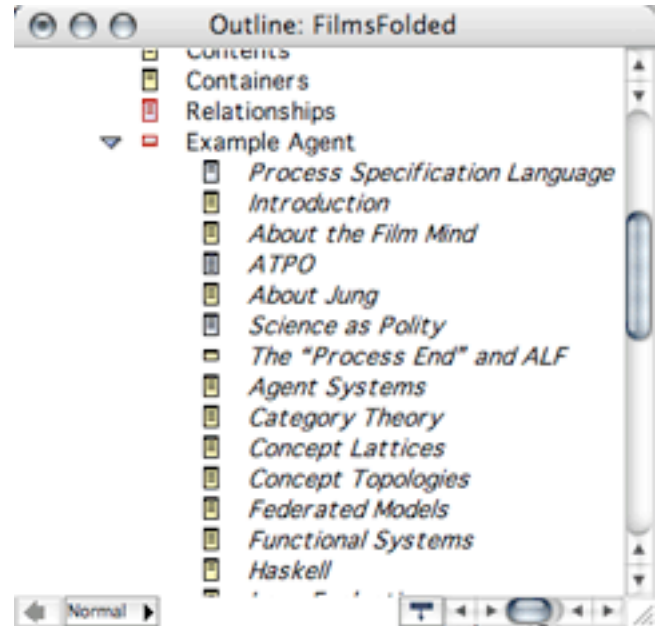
Outline: FilmsFolded

Contents
Containers
Relationships
Example Agent
Process Specification Language
Introduction
About the Film Mind
ATPO
About Jung
Science as Polity
The "Process End" and ALF
Agent Systems
Category Theory
Concept Lattices
Concept Topologies
Federated Models
Functional Systems
Haskell
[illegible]

Normal